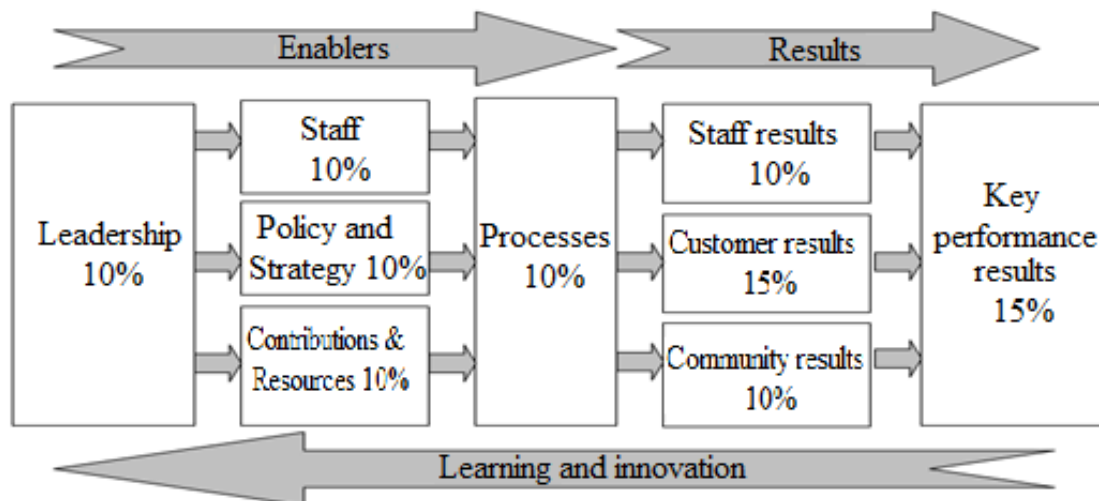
Enablers

Results

Leadership 10%

Staff 10%

Policy and Strategy 10%

Contributions & Resources 10%

Processes 10%

Staff results 10%

Customer results 15%

Community results 10%

Key performance results 15%

Learning and innovation